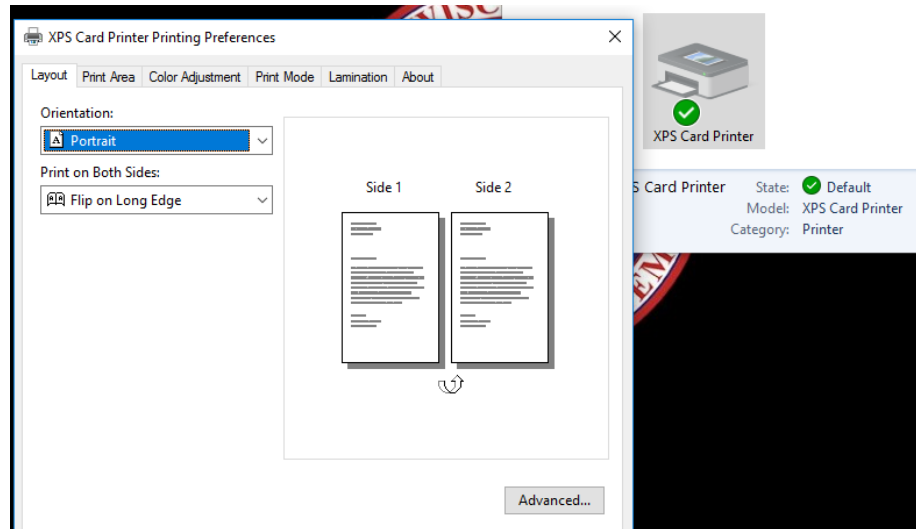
XPS Card Printer Printing Preferences

Layout | Print Area | Color Adjustment | Print Mode | Lamination | About

Orientation:
Portrait

Print on Both Sides:
Flip on Long Edge

Side 1 Side 2

Advanced...

XPS Card Printer

S Card Printer
State: Default
Model: XPS Card Printer
Category: Printer